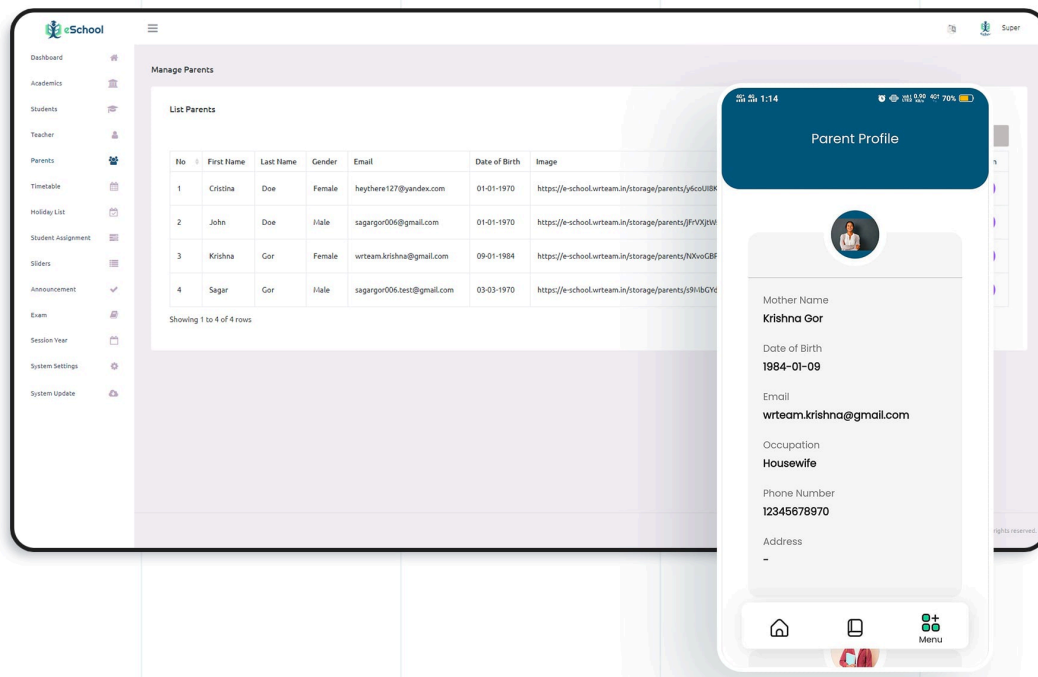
eSchool

Super

Dashboard
Academics
Students
Teacher
Parents
Timetable
Holiday List
Student Assignment
Sliders
Announcement
Exam
Session Year
System Settings
System Update

Manage Parents

List Parents

| No | First Name | Last Name | Gender | Email | Date of Birth | Image |
|---|---|---|---|---|---|---|
| 1 | Cristina | Doe | Female | heythere127@yandex.com | 01-01-1970 | https://e-school.wrteam.in/storage/parents/y6coUI8K |
| 2 | John | Doe | Male | sagargor006@gmail.com | 01-01-1970 | https://e-school.wrteam.in/storage/parents/JFrVXJtW |
| 3 | Krishna | Gor | Female | wrteam.krishna@gmail.com | 09-01-1984 | https://e-school.wrteam.in/storage/parents/NXvoGBF |
| 4 | Sagar | Gor | Male | sagargor006.test@gmail.com | 03-03-1970 | https://e-school.wrteam.in/storage/parents/s9MbGYd |

Showing 1 to 4 of 4 rows

rights reserved.

1:14 70%

Parent Profile

Mother Name
Krishna Gor

Date of Birth
1984-01-09

Email
wrteam.krishna@gmail.com

Occupation
Housewife

Phone Number
12345678970

Address
-

Menu